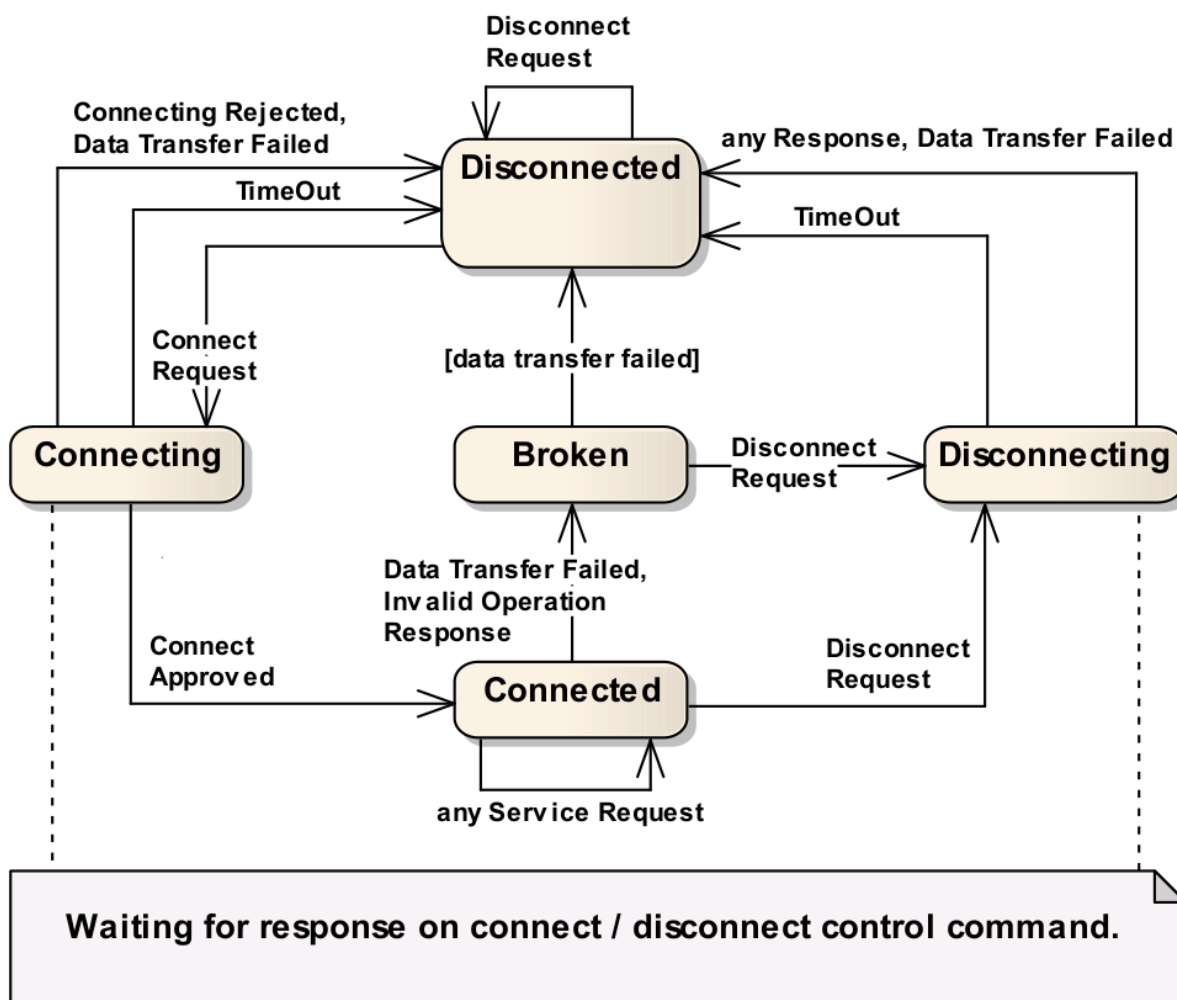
Disconnect Request

Connecting Rejected, Data Transfer Failed

any Response, Data Transfer Failed

Disconnected

TimeOut

TimeOut

Connect Request

[data transfer failed]

Connecting

Broken

Disconnect Request

Disconnecting

Data Transfer Failed, Invalid Operation Response

Connect Approved

Disconnect Request

Connected

any Service Request

Waiting for response on connect / disconnect control command.